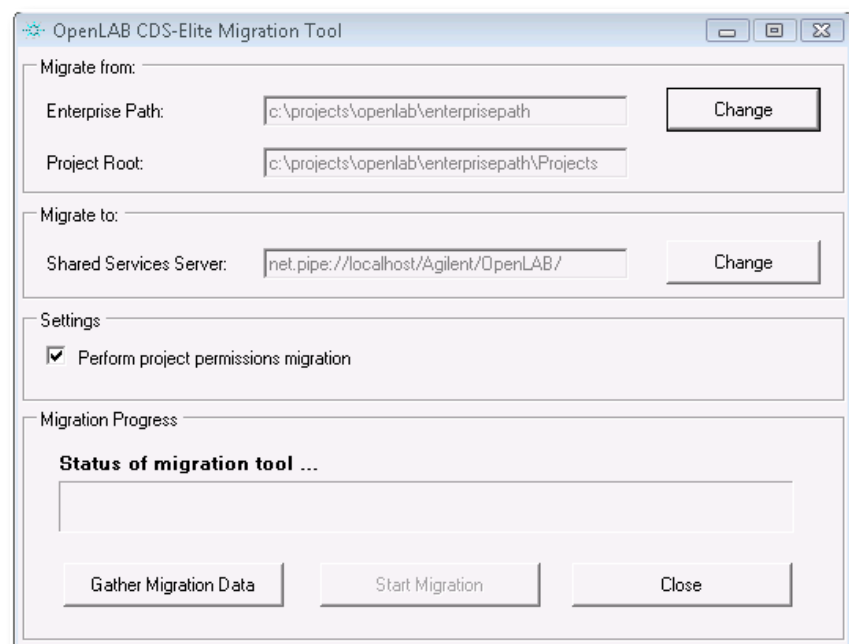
OpenLAB CDS-Elite Migration Tool

Migrate from:

Enterprise Path: c:\projects\openlab\enterprisepath Change

Project Root: c:\projects\openlab\enterprisepath\Projects

Migrate to:

Shared Services Server: net.pipe://localhost/Agilent/OpenLAB/ Change

Settings

Perform project permissions migration

Migration Progress

Status of migration tool ...

Gather Migration Data Start Migration Close